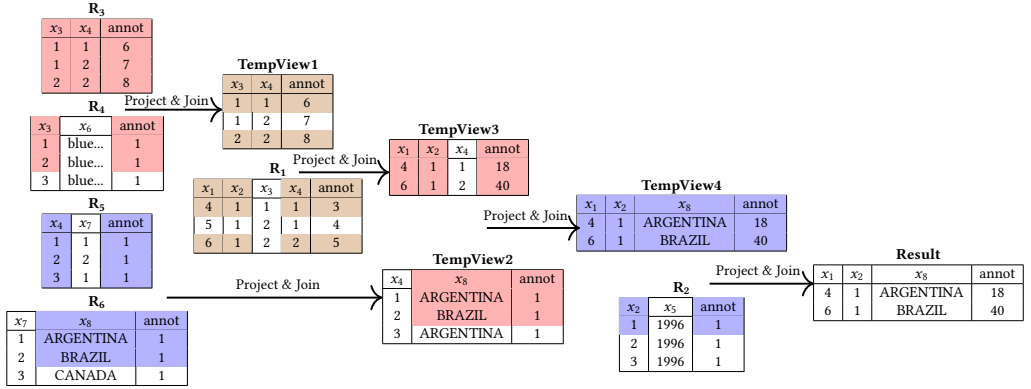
**$R_3$**

| $x_3$ | $x_4$ | annot |
|---|---|---|
| 1 | 1 | 6 |
| 1 | 2 | 7 |
| 2 | 2 | 8 |

**$R_4$**

| $x_3$ | $x_6$ | annot |
|---|---|---|
| 1 | blue... | 1 |
| 2 | blue... | 1 |
| 3 | blue... | 1 |

**$R_5$**

| $x_4$ | $x_7$ | annot |
|---|---|---|
| 1 | 1 | 1 |
| 2 | 2 | 1 |
| 3 | 1 | 1 |

**$R_6$**

| $x_7$ | $x_8$ | annot |
|---|---|---|
| 1 | ARGENTINA | 1 |
| 2 | BRAZIL | 1 |
| 3 | CANADA | 1 |

Project & Join

**TempView1**

| $x_3$ | $x_4$ | annot |
|---|---|---|
| 1 | 1 | 6 |
| 1 | 2 | 7 |
| 2 | 2 | 8 |

**$R_1$**

| $x_1$ | $x_2$ | $x_3$ | $x_4$ | annot |
|---|---|---|---|---|
| 4 | 1 | 1 | 1 | 3 |
| 5 | 1 | 2 | 1 | 4 |
| 6 | 1 | 2 | 2 | 5 |

Project & Join

**TempView3**

| $x_1$ | $x_2$ | $x_4$ | annot |
|---|---|---|---|
| 4 | 1 | 1 | 18 |
| 6 | 1 | 2 | 40 |

Project & Join

**TempView2**

| $x_4$ | $x_8$ | annot |
|---|---|---|
| 1 | ARGENTINA | 1 |
| 2 | BRAZIL | 1 |
| 3 | ARGENTINA | 1 |

Project & Join

**TempView4**

| $x_1$ | $x_2$ | $x_8$ | annot |
|---|---|---|---|
| 4 | 1 | ARGENTINA | 18 |
| 6 | 1 | BRAZIL | 40 |

**$R_2$**

| $x_2$ | $x_5$ | annot |
|---|---|---|
| 1 | 1996 | 1 |
| 2 | 1996 | 1 |
| 3 | 1996 | 1 |

Project & Join

**Result**

| $x_1$ | $x_2$ | $x_8$ | annot |
|---|---|---|---|
| 4 | 1 | ARGENTINA | 18 |
| 6 | 1 | BRAZIL | 40 |